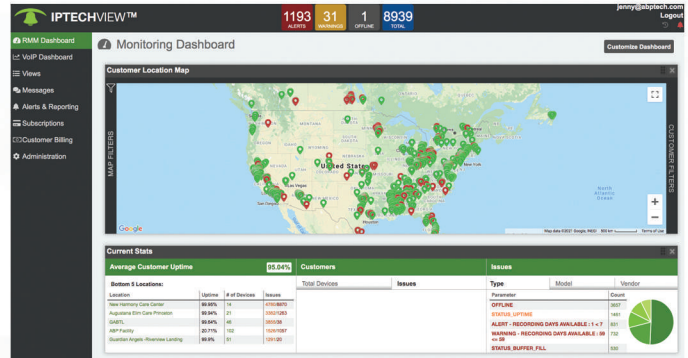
IPTECHVIEW™

1193 ALERTS
31 WARNINGS
1 OFFLINE
8939 TOTAL

jenny@abptech.com
Logout

RMM Dashboard
VoIP Dashboard
Views
Messages
Alerts & Reporting
Subscriptions
Customer Billing
Administration

Monitoring Dashboard

Customize Dashboard

Customer Location Map

MAP FILTERS
CUSTOMER FILTERS

United States
Las Vegas
Los Angeles
San Diego
Mexico
North Atlantic Ocean

Google
Map data ©2021 Google, INEGI 500 km Terms of Use

Current Stats

Average Customer Uptime 95.04%

Bottom 5 Locations:

| Location | Uptime | # of Devices | Issues |
|---|---|---|---|
| New Harmony Care Center | 99.95% | 14 | 4766/8870 |
| Augustana Elm Care Princeton | 99.95% | 21 | 3352/1263 |
| GABTL | 93.64% | 46 | 5650/36 |
| ABP Facility | 20.71% | 192 | 1626/1057 |
| Guardian Angels -Riverview Landing | 99.9% | 31 | 1291/20 |

Customers

Total Devices
Issues

Issues

Type
Model
Vendor

| Parameter | Count |
|---|---|
| OFFLINE | 3657 |
| STATUS_UPTIME | 1461 |
| ALERT - RECORDING DAYS AVAILABLE : 1 < 7 | 831 |
| WARNING - RECORDING DAYS AVAILABLE : 59 <= 58 | 732 |
| STATUS_BUFFER_FILL | 530 |